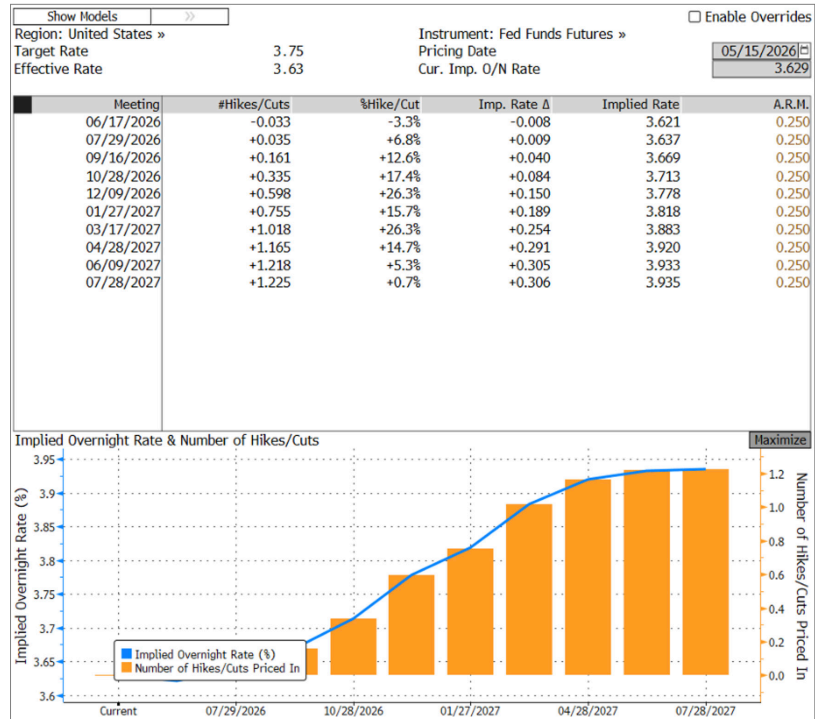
Show Models »

Enable Overrides

Region: United States »

Instrument: Fed Funds Futures »

Target Rate 3.75

Pricing Date 05/15/2026

Effective Rate 3.63

Cur. Imp. O/N Rate 3.629

| Meeting | #Hikes/Cuts | %Hike/Cut | Imp. Rate Δ | Implied Rate | A.R.M. |
|---|---|---|---|---|---|
| 06/17/2026 | -0.033 | -3.3% | -0.008 | 3.621 | 0.250 |
| 07/29/2026 | +0.035 | +6.8% | +0.009 | 3.637 | 0.250 |
| 09/16/2026 | +0.161 | +12.6% | +0.040 | 3.669 | 0.250 |
| 10/28/2026 | +0.335 | +17.4% | +0.084 | 3.713 | 0.250 |
| 12/09/2026 | +0.598 | +26.3% | +0.150 | 3.778 | 0.250 |
| 01/27/2027 | +0.755 | +15.7% | +0.189 | 3.818 | 0.250 |
| 03/17/2027 | +1.018 | +26.3% | +0.254 | 3.883 | 0.250 |
| 04/28/2027 | +1.165 | +14.7% | +0.291 | 3.920 | 0.250 |
| 06/09/2027 | +1.218 | +5.3% | +0.305 | 3.933 | 0.250 |
| 07/28/2027 | +1.225 | +0.7% | +0.306 | 3.935 | 0.250 |

Implied Overnight Rate & Number of Hikes/Cuts

Maximize

Implied Overnight Rate (%)

3.95
3.9
3.85
3.8
3.75
3.7
3.65
3.6

Number of Hikes/Cuts Priced In

1.2
1.0
0.8
0.6
0.4
0.2
0.0

Implied Overnight Rate (%)
Number of Hikes/Cuts Priced In

Current 07/29/2026 10/28/2026 01/27/2027 04/28/2027 07/28/2027